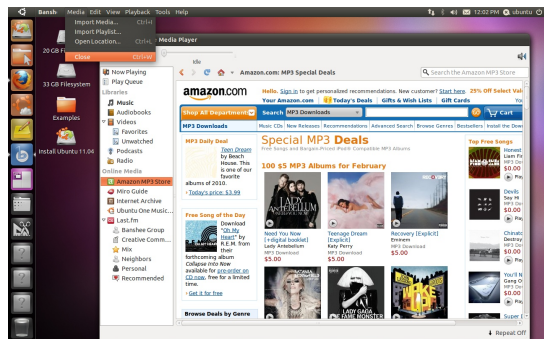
Banshee Media Edit View Playback Tools Help

12:02 PM ubuntu

Import Media... Ctrl+I
Import Playlist...
Open Location... Ctrl+L
Close Ctrl+W

20 GB F
33 GB Filesystem
Examples
Install Ubuntu 11.04

Media Player
Idle

Now Playing
Play Queue
Libraries
Music
Audiobooks
Videos
Favorites
Unwatched
Podcasts
Radio
Online Media
Amazon MP3 Store
Miro Guide
Internet Archive
Ubuntu One Music...
Last.fm
Banshee Group
Creative Comm...
Mix
Neighbors
Personal
Recommended

Amazon.com: MP3 Special Deals
Search the Amazon MP3 Store

amazon.com
Hello. Sign in to get personalized recommendations. New customer? Start here. 25% Off Select Val
Your Amazon.com | Today's Deals | Gifts & Wish Lists | Gift Cards
Shop All Departments | Search MP3 Downloads | Cart
MP3 Downloads | Music CDs | New Releases | Recommendations | Advanced Search | Browse Genres | Bestsellers | Install the Down

MP3 Daily Deal
Teen Dream by Beach House. This is one of our favorite albums of 2010.
› Today's price: $3.99

Free Song of the Day
Download "Oh My Heart" by R.E.M. from their forthcoming album Collapse Into Now available for pre-order on CD now, free for a limited time.
› Get it for free

Browse Deals by Genre

Special MP3 Deals
Free Songs and Bargain-Priced Digital Compatible MP3 Albums

100 $5 MP3 Albums for February

LADY ANTEBELLUM NEED YOU NOW
Need You Now [+digital booklet]
Lady Antebellum
MP3 Download
$5.00

Teenage Dream [Explicit]
Katy Perry
MP3 Download
$5.00

Recovery [Explicit]
Eminem
MP3 Download
$5.00

LADY GAGA THE FAME MONSTER

Top Free Songs
Honest
Liam Fi
$0.00
Devils
Say Hi
$0.00
Chinato
Destray
$0.00
You'll N
Gang O
$0.00

Repeat Off